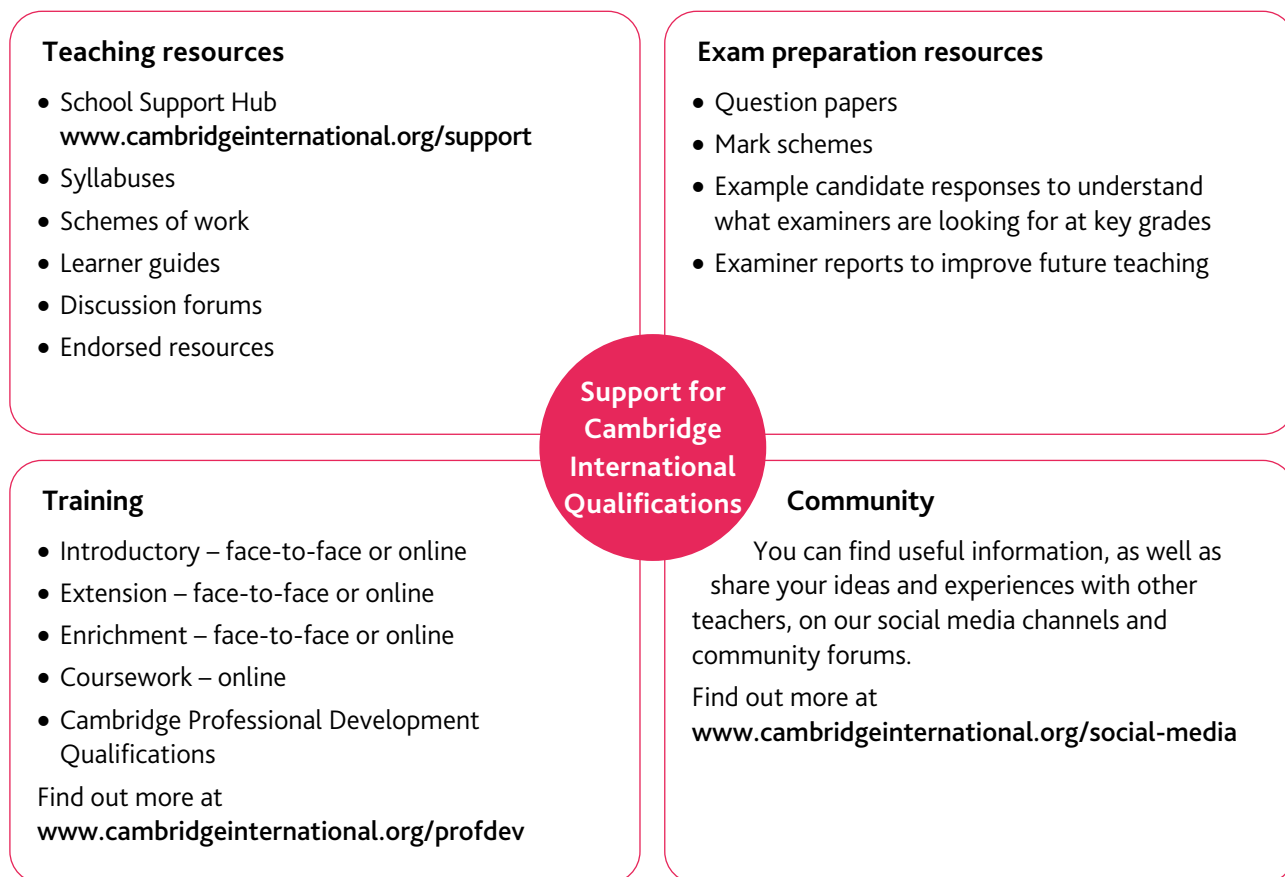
**Teaching resources**

- School Support Hub
www.cambridgeinternational.org/support
- Syllabuses
- Schemes of work
- Learner guides
- Discussion forums
- Endorsed resources

**Exam preparation resources**

- Question papers
- Mark schemes
- Example candidate responses to understand what examiners are looking for at key grades
- Examiner reports to improve future teaching

**Support for Cambridge International Qualifications**

**Training**

- Introductory – face-to-face or online
- Extension – face-to-face or online
- Enrichment – face-to-face or online
- Coursework – online
- Cambridge Professional Development Qualifications

Find out more at
www.cambridgeinternational.org/profdev

**Community**

You can find useful information, as well as share your ideas and experiences with other teachers, on our social media channels and community forums.

Find out more at
www.cambridgeinternational.org/social-media